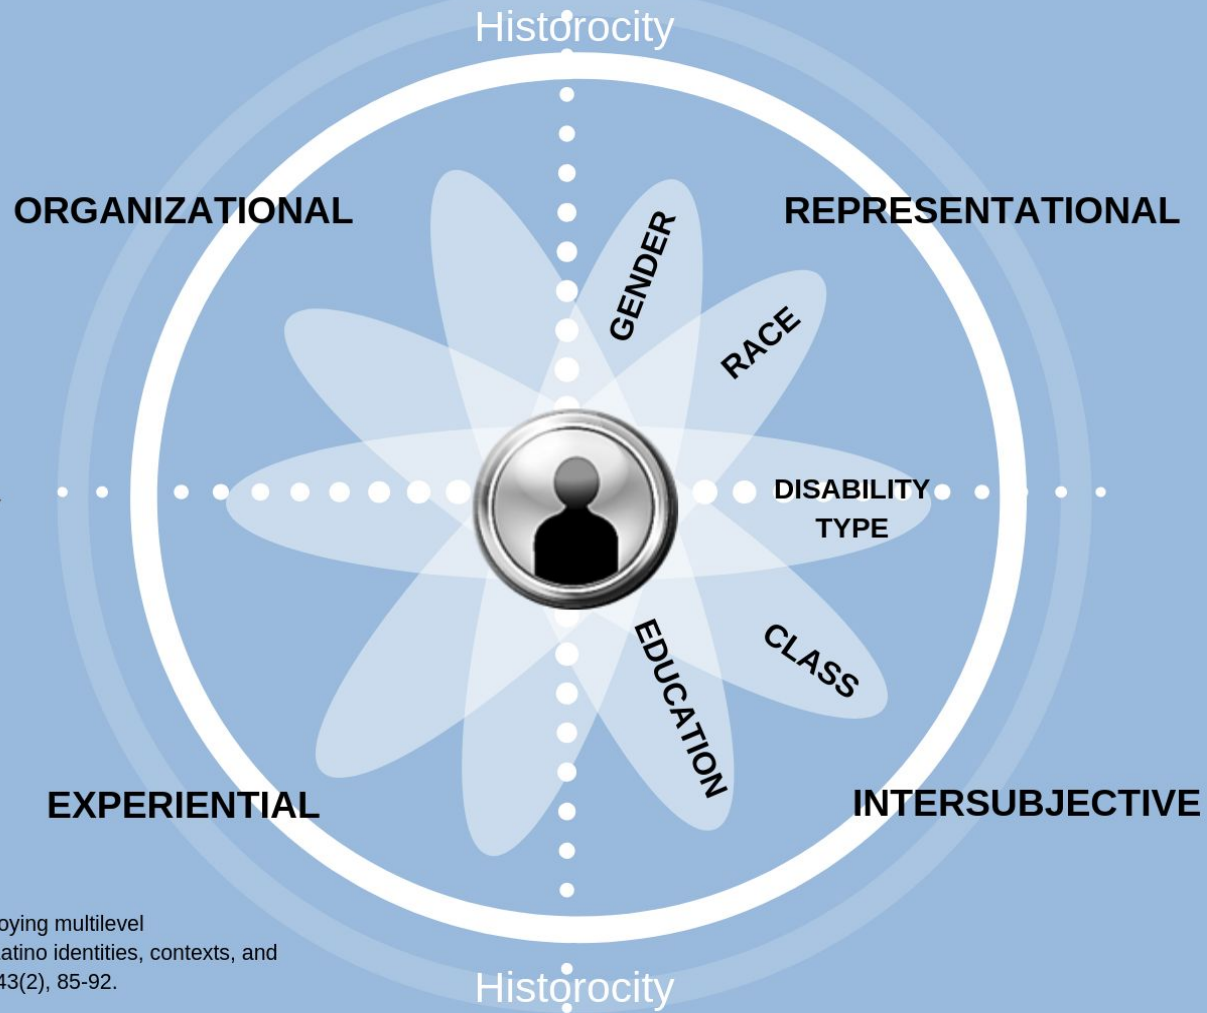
Historocity

ORGANIZATIONAL

REPRESENTATIONAL

GENDER

RACE

DISABILITY TYPE

EDUCATION

CLASS

EXPERIENTIAL

INTERSUBJECTIVE

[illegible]oying multilevel
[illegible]atino identities, contexts, and
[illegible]43(2), 85-92.

Historocity